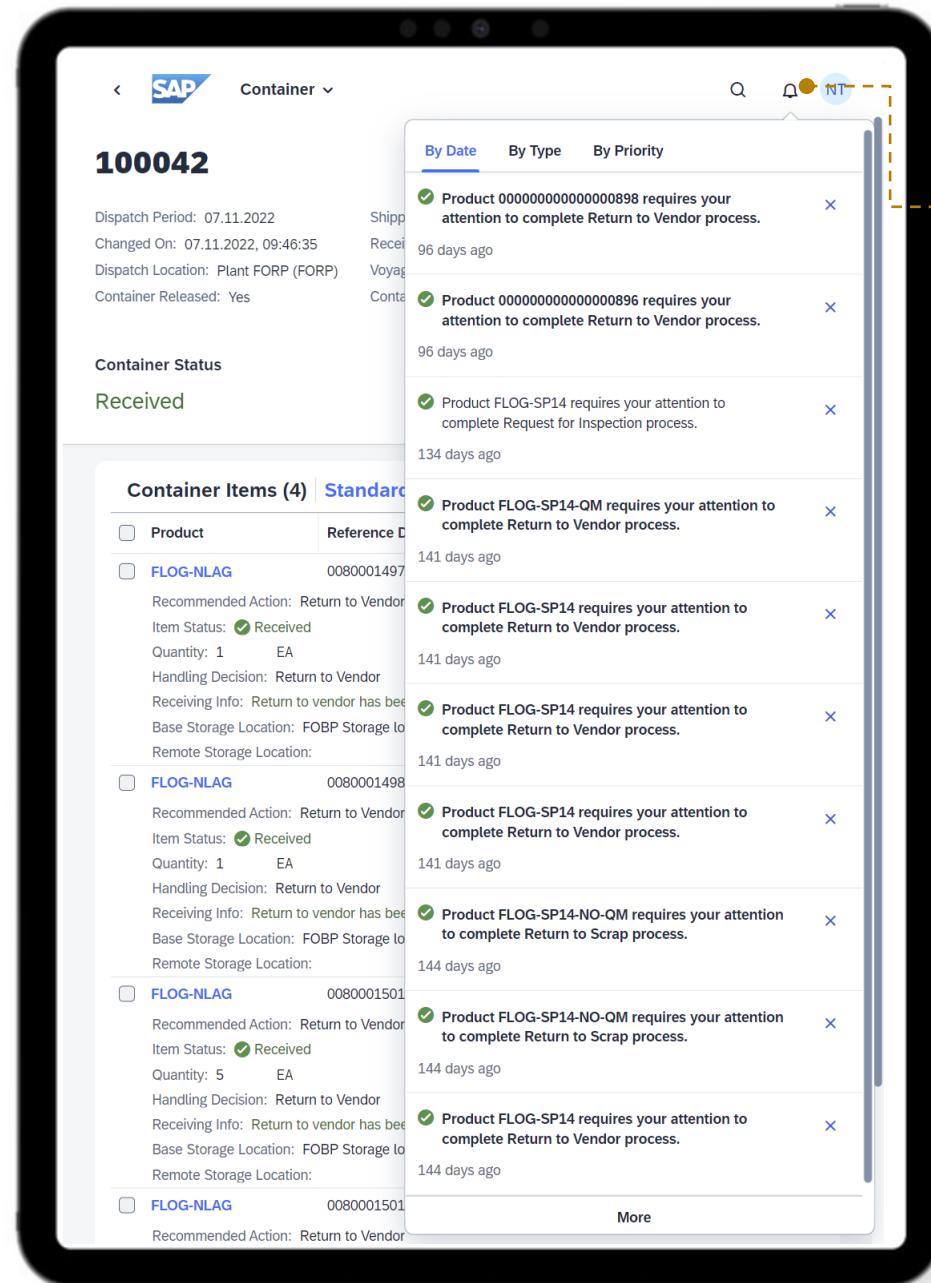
SAP Container

NT

100042

Dispatch Period: 07.11.2022
Changed On: 07.11.2022, 09:46:35
Dispatch Location: Plant FORP (FORP)
Container Released: Yes

Shipp
Recei
Voyag
Conta

Container Status
Received

Container Items (4) Standard

| Product | Reference D |
|---|---|
| FLOG-NLAG | 0080001497 |

Recommended Action: Return to Vendor
Item Status: Received
Quantity: 1 EA
Handling Decision: Return to Vendor
Receiving Info: Return to vendor has bee
Base Storage Location: FOBP Storage lo
Remote Storage Location:

FLOG-NLAG 0080001498
Recommended Action: Return to Vendor
Item Status: Received
Quantity: 1 EA
Handling Decision: Return to Vendor
Receiving Info: Return to vendor has bee
Base Storage Location: FOBP Storage lo
Remote Storage Location:

FLOG-NLAG 0080001501
Recommended Action: Return to Vendor
Item Status: Received
Quantity: 5 EA
Handling Decision: Return to Vendor
Receiving Info: Return to vendor has bee
Base Storage Location: FOBP Storage lo
Remote Storage Location:

FLOG-NLAG 0080001501
Recommended Action: Return to Vendor

By Date By Type By Priority

Product 000000000000000898 requires your attention to complete Return to Vendor process.
96 days ago

Product 000000000000000896 requires your attention to complete Return to Vendor process.
96 days ago

Product FLOG-SP14 requires your attention to complete Request for Inspection process.
134 days ago

Product FLOG-SP14-QM requires your attention to complete Return to Vendor process.
141 days ago

Product FLOG-SP14 requires your attention to complete Return to Vendor process.
141 days ago

Product FLOG-SP14 requires your attention to complete Return to Vendor process.
141 days ago

Product FLOG-SP14 requires your attention to complete Return to Vendor process.
141 days ago

Product FLOG-SP14-NO-QM requires your attention to complete Return to Scrap process.
144 days ago

Product FLOG-SP14-NO-QM requires your attention to complete Return to Scrap process.
144 days ago

Product FLOG-SP14 requires your attention to complete Return to Vendor process.
144 days ago

More